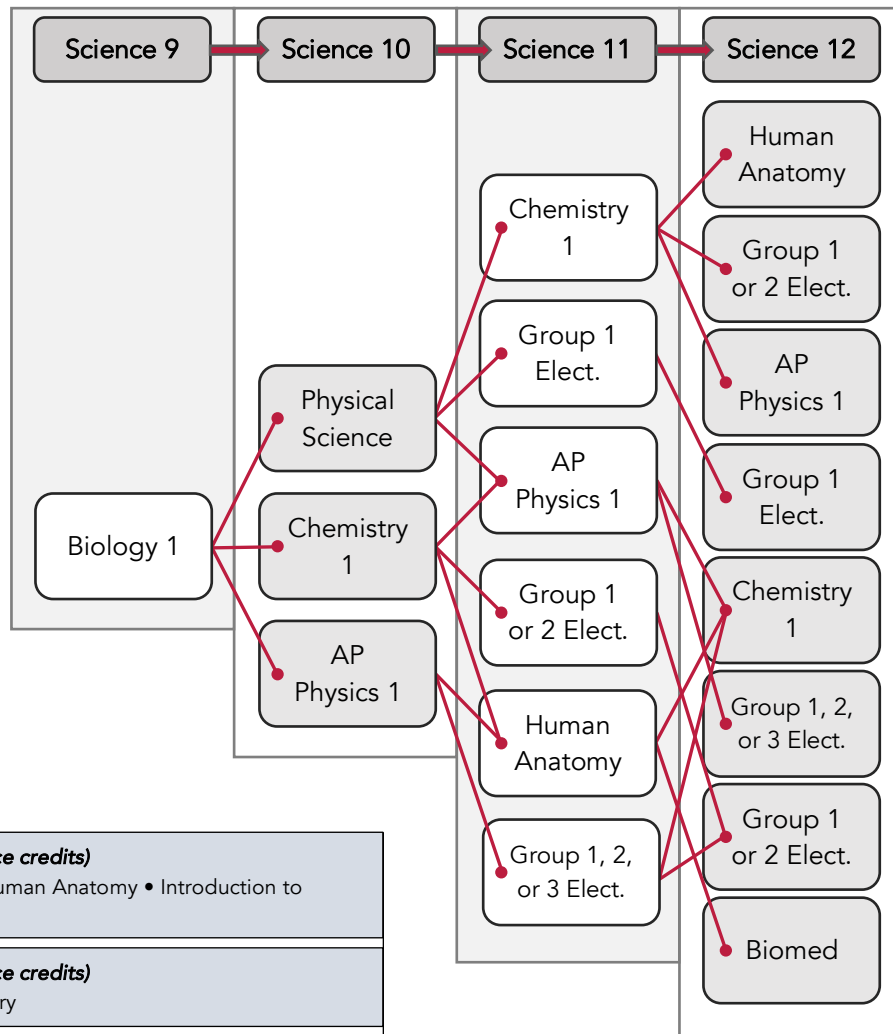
Science 9

Science 10

Science 11

Science 12

Biology 1

Physical Science

Chemistry 1

AP Physics 1

Chemistry 1

Group 1 Elect.

AP Physics 1

Group 1 or 2 Elect.

Human Anatomy

Group 1, 2, or 3 Elect.

Human Anatomy

Group 1 or 2 Elect.

AP Physics 1

Group 1 Elect.

Chemistry 1

Group 1, 2, or 3 Elect.

Group 1 or 2 Elect.

Biomed

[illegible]ce credits)
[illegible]uman Anatomy • Introduction to

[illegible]ce credits)
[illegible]ry